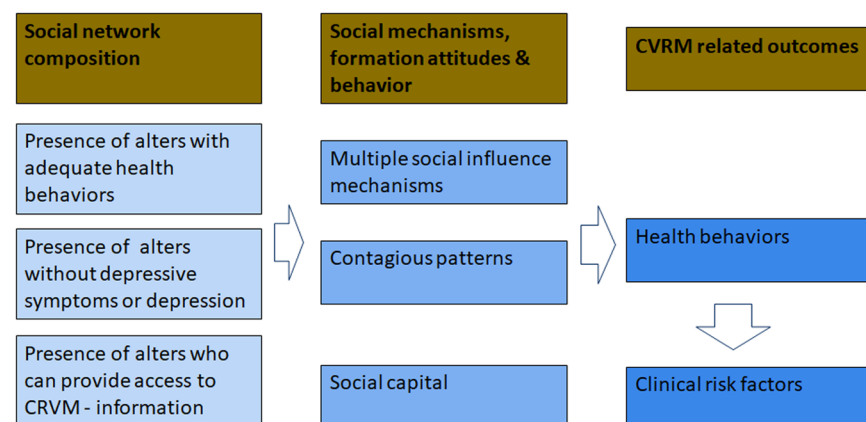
Social network composition

Presence of alters with adequate health behaviors

Presence of alters without depressive symptoms or depression

Presence of alters who can provide access to CRVM - information

Social mechanisms, formation attitudes & behavior

Multiple social influence mechanisms

Contagious patterns

Social capital

CVRM related outcomes

Health behaviors

Clinical risk factors